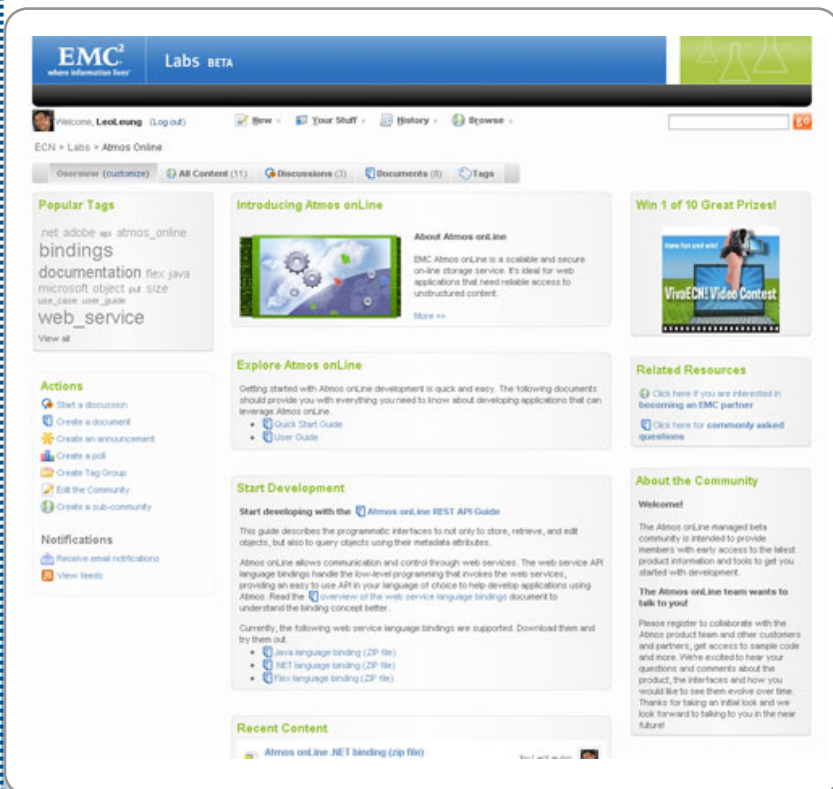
EMC²
where information lives

Labs BETA

Welcome, LeoLeung (Log out)

New Your Stuff History Browse

go

ECN > Labs > Atmos Online

Overview (customize) All Content (11) Discussions (3) Documents (8) Tags

Popular Tags

.net adobe api atmos_online bindings documentation flex java microsoft object put size use_case user_guide web_service

View all

Actions

Start a discussion
Create a document
Create an announcement
Create a poll
Create Tag Group
Edit the Community
Create a sub-community

Notifications

Receive email notifications
View feeds

Introducing Atmos onLine

About Atmos onLine

EMC Atmos onLine is a scalable and secure on-line storage service. It's ideal for web applications that need reliable access to unstructured content.

More >>

Explore Atmos onLine

Getting started with Atmos onLine development is quick and easy. The following documents should provide you with everything you need to know about developing applications that can leverage Atmos onLine.

- Quick Start Guide
- User Guide

Start Development

Start developing with the Atmos onLine REST API Guide

This guide describes the programmatic interfaces to not only to store, retrieve, and edit objects, but also to query objects using their metadata attributes.

Atmos onLine allows communication and control through web services. The web service API language bindings handle the low-level programming that invokes the web services, providing an easy to use API in your language of choice to help develop applications using Atmos. Read the overview of the web service language bindings document to understand the binding concept better.

Currently, the following web service language bindings are supported. Download them and try them out.

- Java language binding (ZIP file)
- .NET language binding (ZIP file)
- Flex language binding (ZIP file)

Recent Content

Atmos onLine .NET binding (zip file)

by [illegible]

Win 1 of 10 Great Prizes!

Have fun and win!

VivaECN! Video Contest

Related Resources

Click here if you are interested in becoming an EMC partner

Click here for commonly asked questions

About the Community

Welcome!

The Atmos onLine managed beta community is intended to provide members with early access to the latest product information and tools to get you started with development.

The Atmos onLine team wants to talk to you!

Please register to collaborate with the Atmos product team and other customers and partners, get access to sample code and more. We're excited to hear your questions and comments about the product, the interfaces and how you would like to see them evolve over time. Thanks for taking an initial look and we look forward to talking to you in the near future!